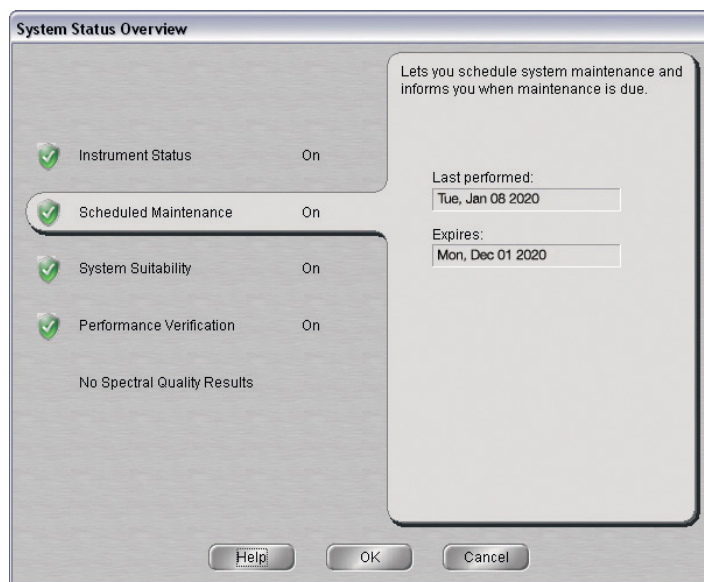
System Status Overview

Instrument Status On

Scheduled Maintenance On

System Suitability On

Performance Verification On

No Spectral Quality Results

Lets you schedule system maintenance and informs you when maintenance is due.

Last performed:
Tue, Jan 08 2020

Expires:
Mon, Dec 01 2020

Help OK Cancel